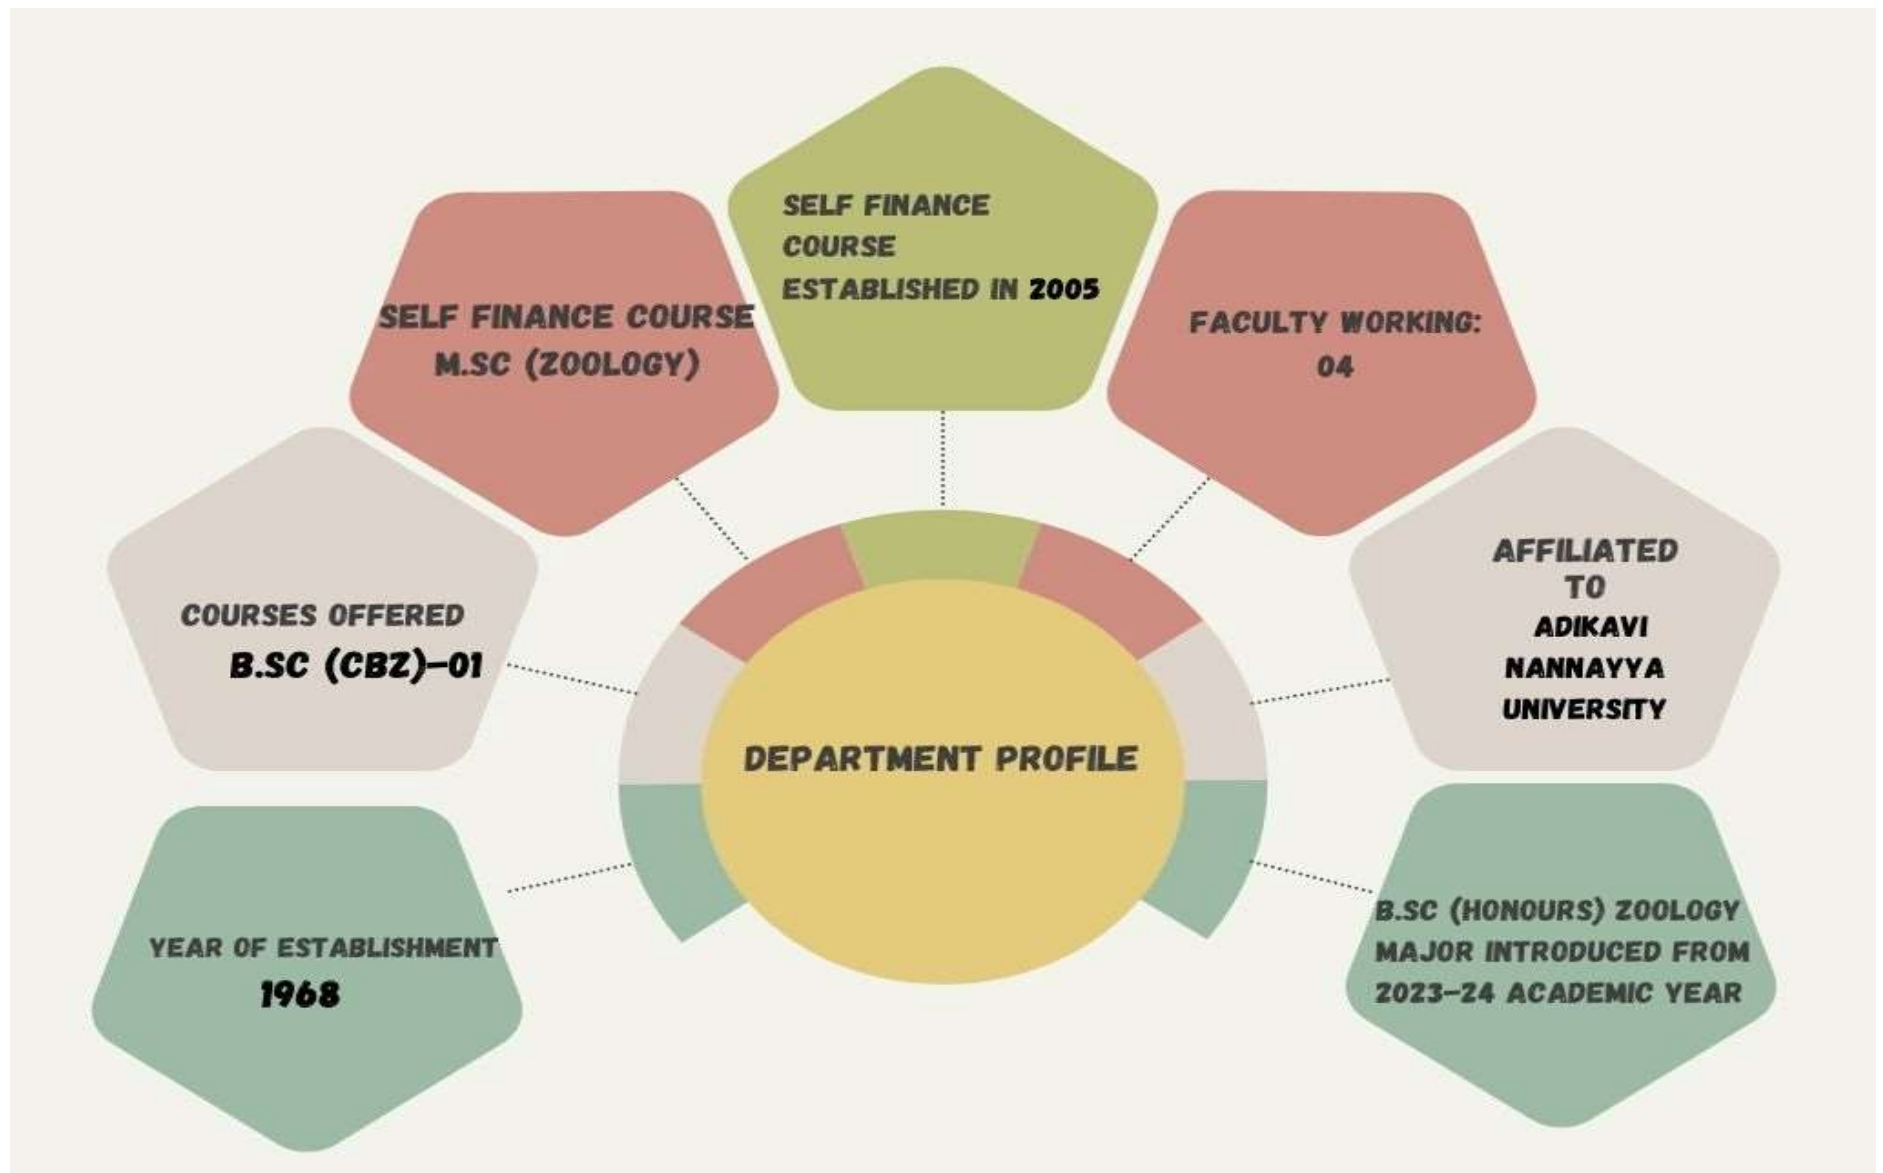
DEPARTMENT PROFILE

SELF FINANCE COURSE ESTABLISHED IN 2005

SELF FINANCE COURSE M.SC (ZOOLOGY)

FACULTY WORKING: 04

COURSES OFFERED B.SC (CBZ)-01

AFFILIATED TO ADIKAVI NANNAYYA UNIVERSITY

YEAR OF ESTABLISHMENT 1968

B.SC (HONOURS) ZOOLOGY MAJOR INTRODUCED FROM 2023-24 ACADEMIC YEAR